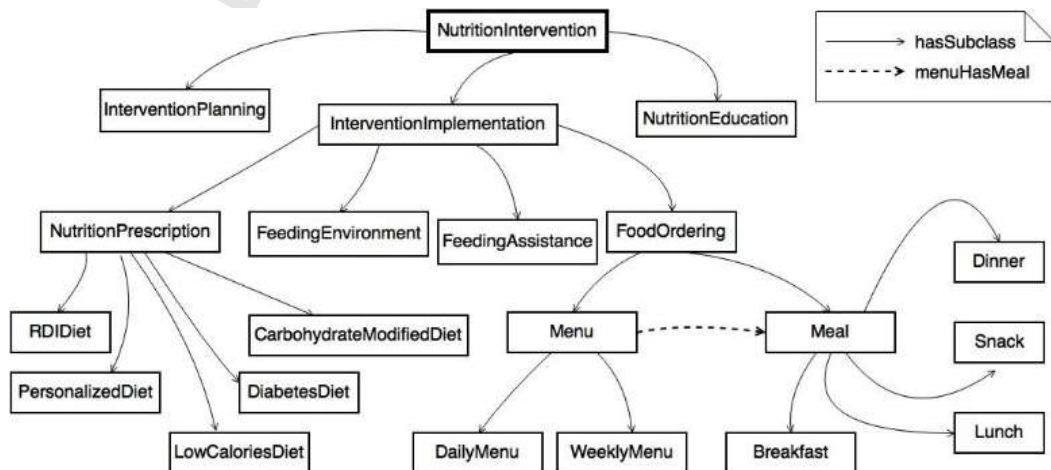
NutritionIntervention

hasSubclass
menuHasMeal

InterventionPlanning

InterventionImplementation

NutritionEducation

NutritionPrescription

FeedingEnvironment

FeedingAssistance

FoodOrdering

Dinner

RDIDiet

CarbohydrateModifiedDiet

Menu

Meal

Snack

PersonalizedDiet

DiabetesDiet

Lunch

LowCaloriesDiet

DailyMenu

WeeklyMenu

Breakfast